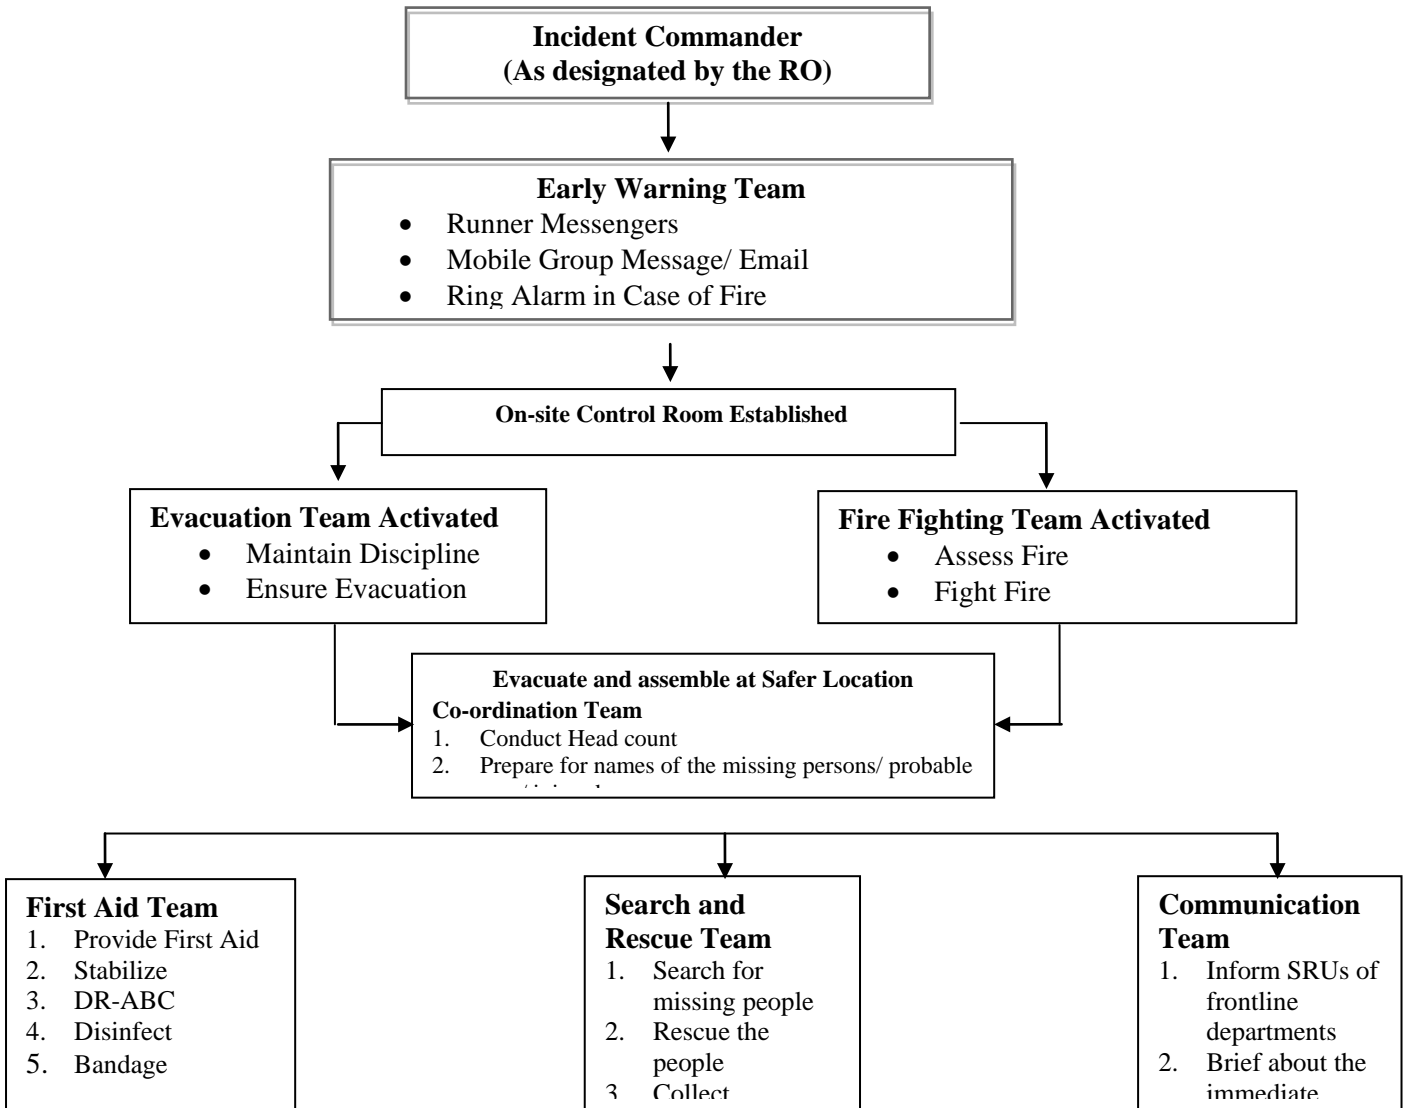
Incident Commander
(As designated by the RO)

Early Warning Team
- Runner Messengers
- Mobile Group Message/ Email
- Ring Alarm in Case of Fire

On-site Control Room Established

Evacuation Team Activated
- Maintain Discipline
- Ensure Evacuation

Fire Fighting Team Activated
- Assess Fire
- Fight Fire

Evacuate and assemble at Safer Location
Co-ordination Team
1. Conduct Head count
2. Prepare for names of the missing persons/ probable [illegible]

First Aid Team
1. Provide First Aid
2. Stabilize
3. DR-ABC
4. Disinfect
5. Bandage

Search and Rescue Team
1. Search for missing people
2. Rescue the people
3. Collect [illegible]

Communication Team
1. Inform SRUs of frontline departments
2. Brief about the immediate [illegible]